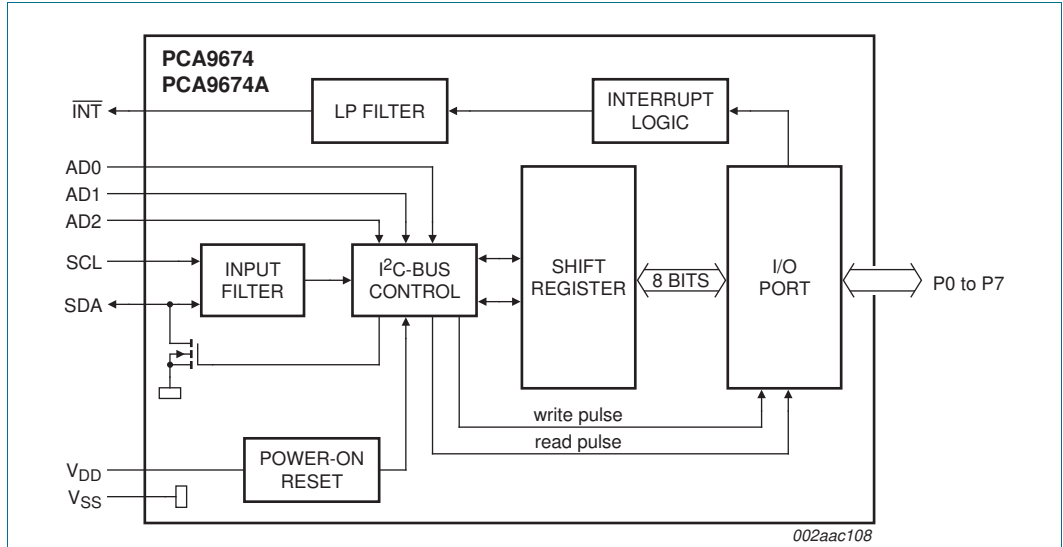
PCA9674
PCA9674A

$\overline{INT}$

LP FILTER

INTERRUPT LOGIC

AD0

AD1

AD2

SCL

SDA

INPUT FILTER

$I^2C$-BUS CONTROL

SHIFT REGISTER

8 BITS

I/O PORT

P0 to P7

write pulse

read pulse

$V_{DD}$

$V_{SS}$

POWER-ON RESET

002aac108